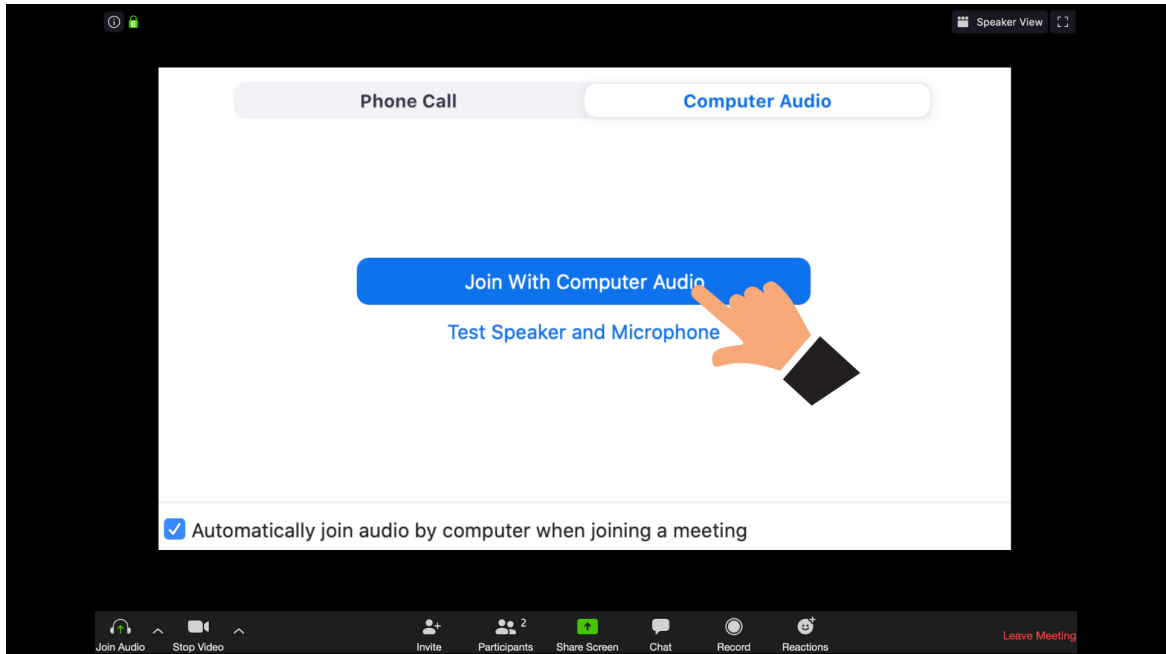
Speaker View

Phone Call

Computer Audio

Join With Computer Audio

Test Speaker and Microphone

Automatically join audio by computer when joining a meeting

Join Audio

Stop Video

Invite

2

Participants

Share Screen

Chat

Record

Reactions

Leave Meeting